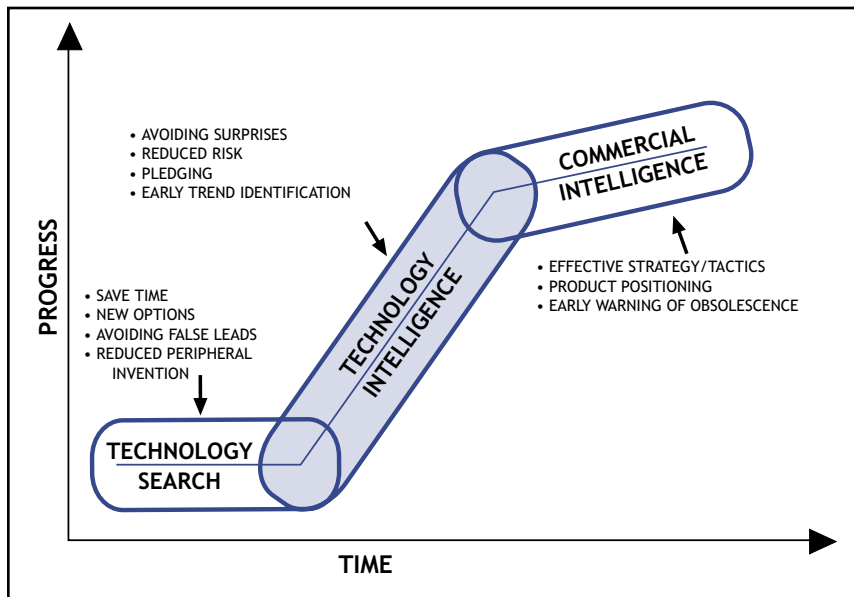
PROGRESS

• AVOIDING SURPRISES
• REDUCED RISK
• PLEDGING
• EARLY TREND IDENTIFICATION

COMMERCIAL INTELLIGENCE

TECHNOLOGY INTELLIGENCE

• EFFECTIVE STRATEGY/TACTICS
• PRODUCT POSITIONING
• EARLY WARNING OF OBSOLESCENCE

• SAVE TIME
• NEW OPTIONS
• AVOIDING FALSE LEADS
• REDUCED PERIPHERAL INVENTION

TECHNOLOGY SEARCH

TIME